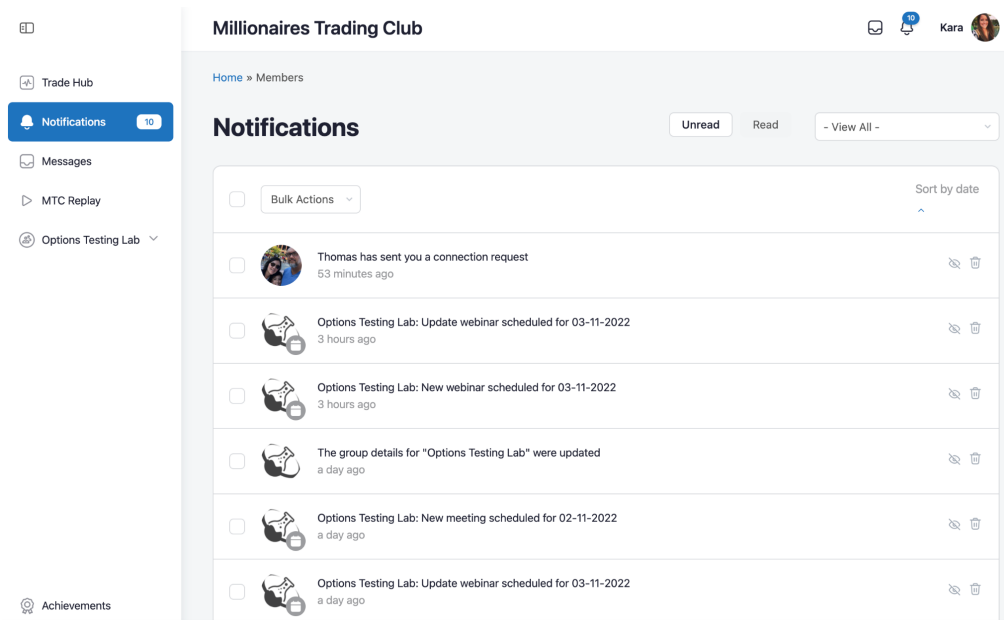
Trade Hub
Notifications 10
Messages
MTC Replay
Options Testing Lab
Achievements

Millionaires Trading Club
10
Kara

Home » Members

Notifications

Unread
Read
- View All -

Bulk Actions
Sort by date

Thomas has sent you a connection request
53 minutes ago

Options Testing Lab: Update webinar scheduled for 03-11-2022
3 hours ago

Options Testing Lab: New webinar scheduled for 03-11-2022
3 hours ago

The group details for "Options Testing Lab" were updated
a day ago

Options Testing Lab: New meeting scheduled for 02-11-2022
a day ago

Options Testing Lab: Update webinar scheduled for 03-11-2022
a day ago